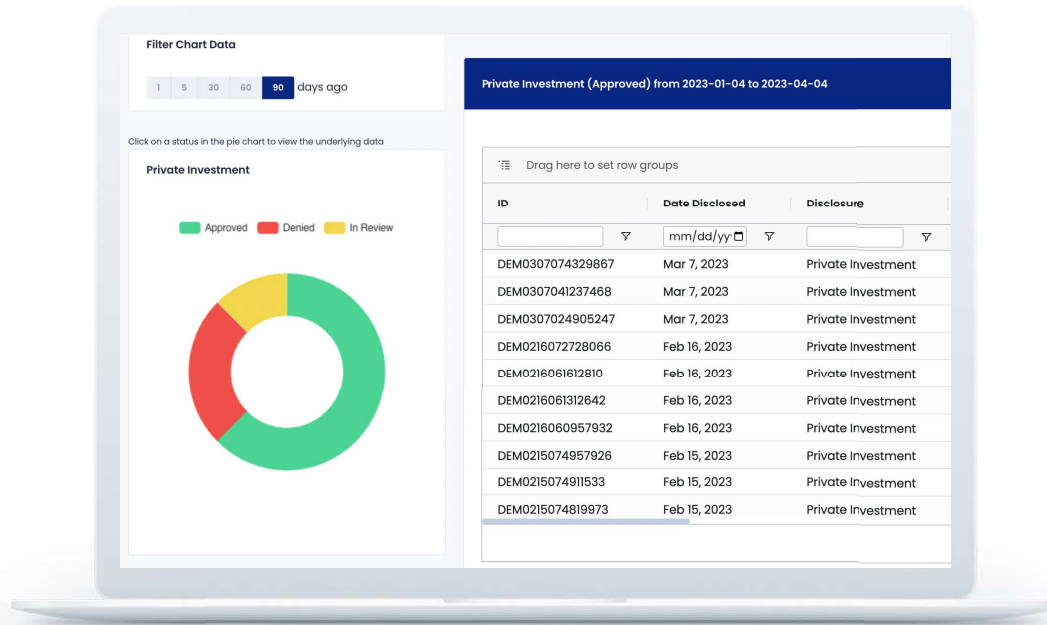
Filter Chart Data

1 5 30 60 90 days ago

Click on a status in the pie chart to view the underlying data

Private Investment

Approved Denied In Review

Private Investment (Approved) from 2023-01-04 to 2023-04-04

Drag here to set row groups

| ID | Date Disclosed | Disclosure |
|---|---|---|
| | mm/dd/yy | |
| DEM0307074329867 | Mar 7, 2023 | Private Investment |
| DEM0307041237468 | Mar 7, 2023 | Private Investment |
| DEM0307024905247 | Mar 7, 2023 | Private Investment |
| DEM0216072728066 | Feb 16, 2023 | Private Investment |
| DEM0216061612810 | Feb 16, 2023 | Private Investment |
| DEM0216061312642 | Feb 16, 2023 | Private Investment |
| DEM0216060957932 | Feb 16, 2023 | Private Investment |
| DEM0215074957926 | Feb 15, 2023 | Private Investment |
| DEM0215074911533 | Feb 15, 2023 | Private Investment |
| DEM0215074819973 | Feb 15, 2023 | Private Investment |